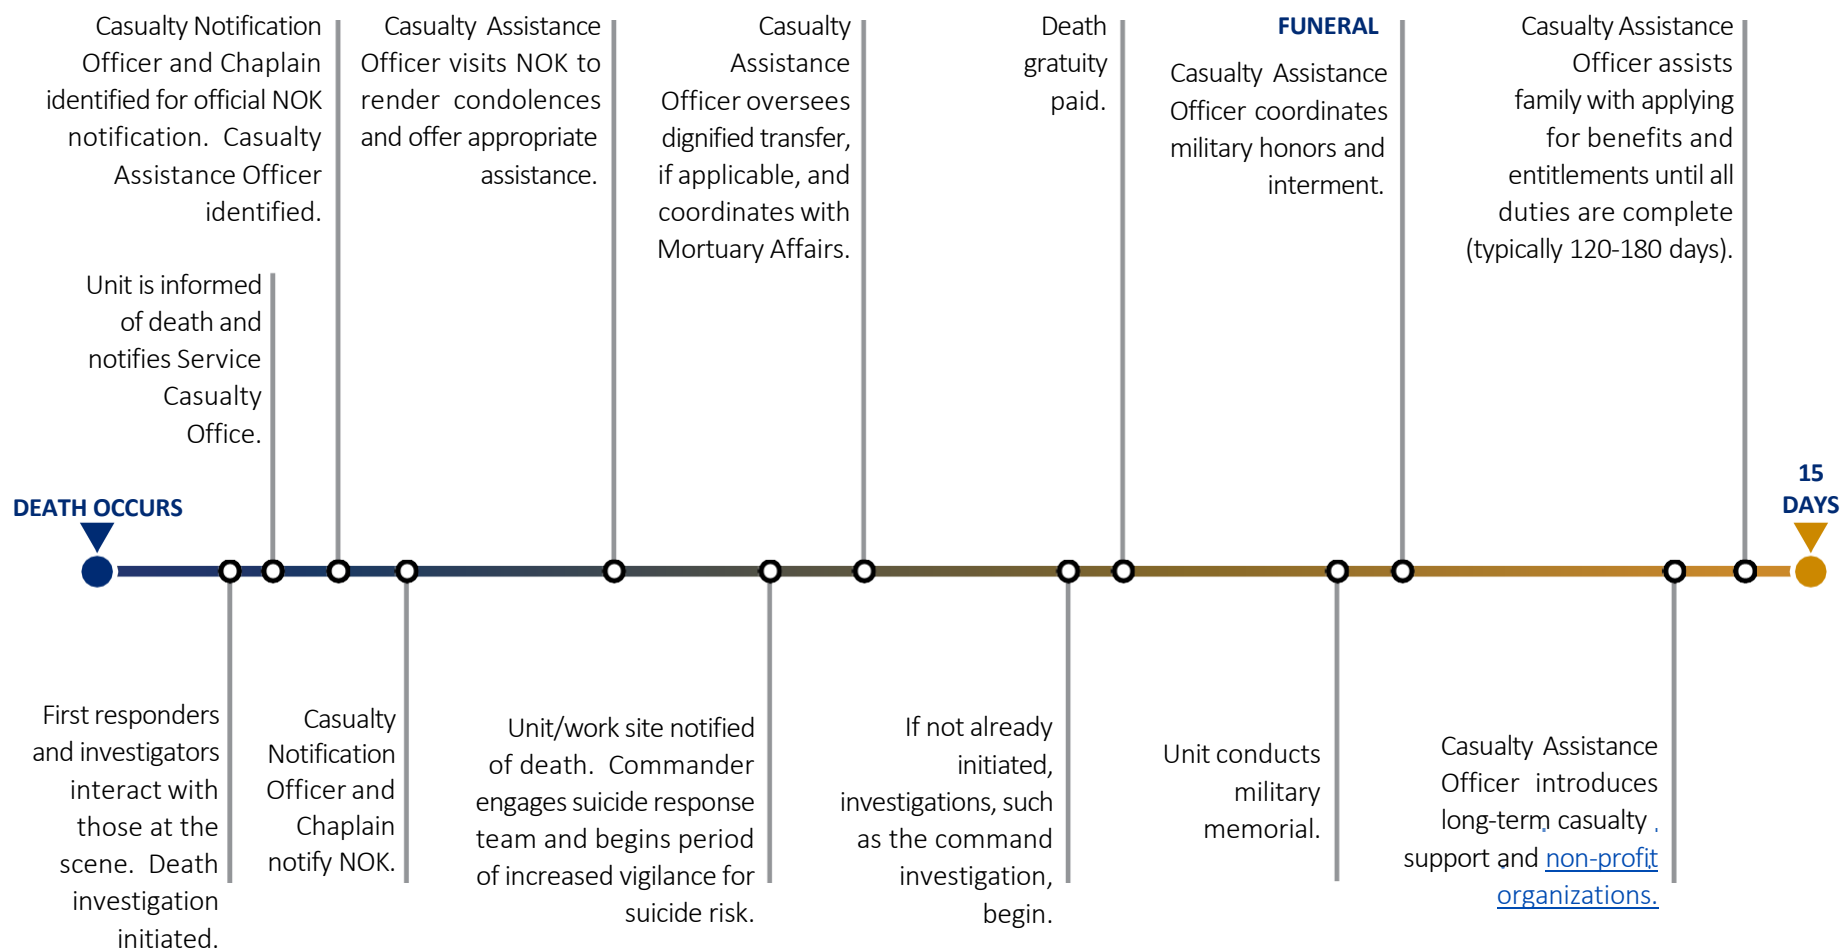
Casualty Notification Officer and Chaplain identified for official NOK notification. Casualty Assistance Officer identified.

Casualty Assistance Officer visits NOK to render condolences and offer appropriate assistance.

Casualty Assistance Officer oversees dignified transfer, if applicable, and coordinates with Mortuary Affairs.

Death gratuity paid.

FUNERAL

Casualty Assistance Officer coordinates military honors and interment.

Casualty Assistance Officer assists family with applying for benefits and entitlements until all duties are complete (typically 120-180 days).

Unit is informed of death and notifies Service Casualty Office.

DEATH OCCURS

15 DAYS

First responders and investigators interact with those at the scene. Death investigation initiated.

Casualty Notification Officer and Chaplain notify NOK.

Unit/work site notified of death. Commander engages suicide response team and begins period of increased vigilance for suicide risk.

If not already initiated, investigations, such as the command investigation, begin.

Unit conducts military memorial.

Casualty Assistance Officer introduces long-term casualty support and non-profit organizations.